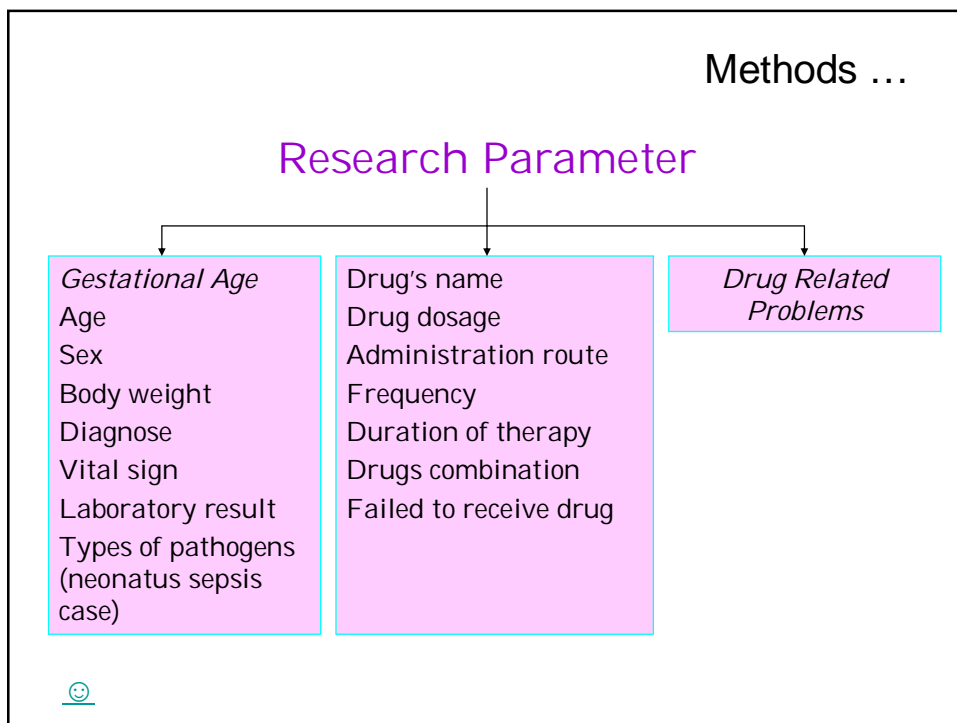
Methods …

Research Parameter

Gestational Age
Age
Sex
Body weight
Diagnose
Vital sign
Laboratory result
Types of pathogens (neonatus sepsis case)

Drug's name
Drug dosage
Administration route
Frequency
Duration of therapy
Drugs combination
Failed to receive drug

Drug Related Problems

☺